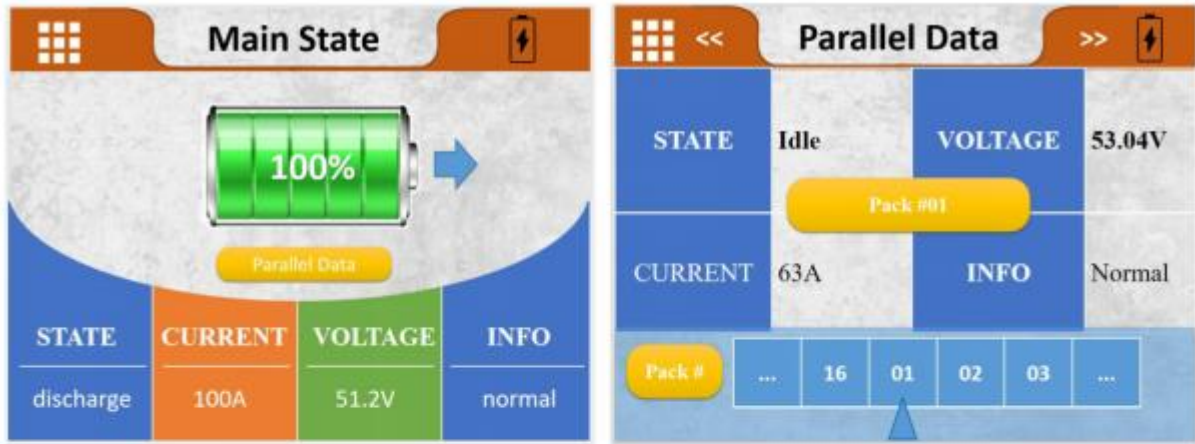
Main State

100%

Parallel Data

| STATE | CURRENT | VOLTAGE | INFO |
|---|---|---|---|
| discharge | 100A | 51.2V | normal |

<< Parallel Data >>

| STATE | Idle | VOLTAGE | 53.04V |
|---|---|---|---|
| CURRENT | 63A | INFO | Normal |

Pack #01

Pack #

| ... | 16 | 01 | 02 | 03 | ... |
|---|---|---|---|---|---|